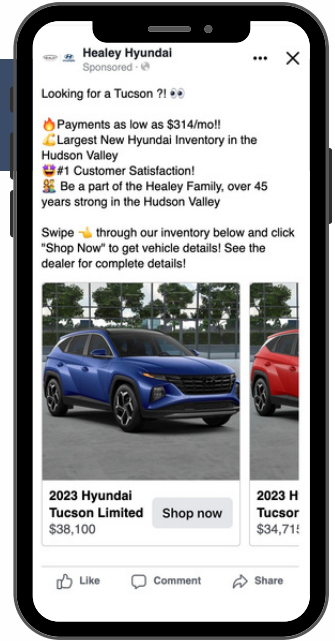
Healey Hyundai
Sponsored · 

Looking for a Tucson ?! 👀

🔥Payments as low as $314/mo!!
💪Largest New Hyundai Inventory in the Hudson Valley
😍#1 Customer Satisfaction!
👫 Be a part of the Healey Family, over 45 years strong in the Hudson Valley

Swipe 👆 through our inventory below and click "Shop Now" to get vehicle details! See the dealer for complete details!

2023 Hyundai Tucson Limited
$38,100
Shop now

2023 H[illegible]
Tucson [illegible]
$34,715

Like
Comment
Share